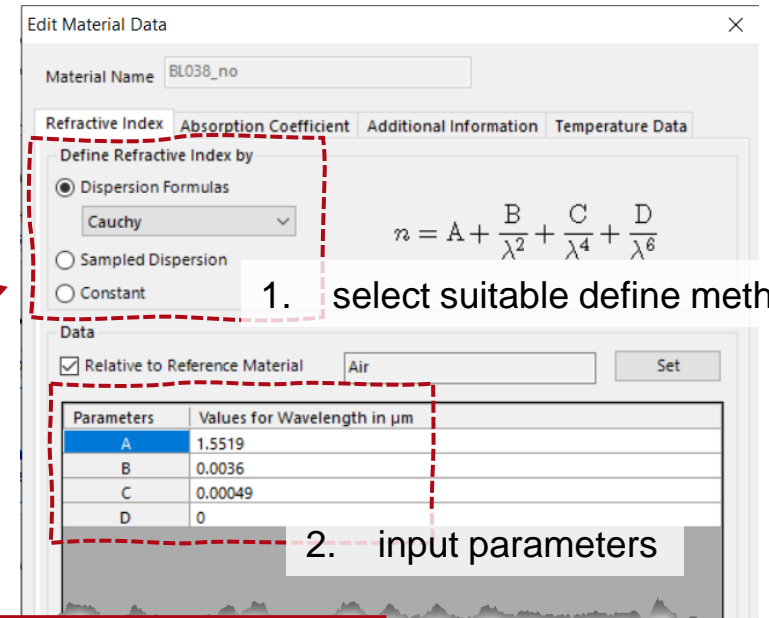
Edit Material Data

Material Name BL038_no

Refractive Index | Absorption Coefficient | Additional Information | Temperature Data

Define Refractive Index by
Dispersion Formulas
Cauchy
Sampled Dispersion
Constant

$n = A + \frac{B}{\lambda^2} + \frac{C}{\lambda^4} + \frac{D}{\lambda^6}$

1. select suitable define meth

Data
Relative to Reference Material Air Set

| Parameters | Values for Wavelength in µm |
|---|---|
| A | 1.5519 |
| B | 0.0036 |
| C | 0.00049 |
| D | 0 |

2. input parameters